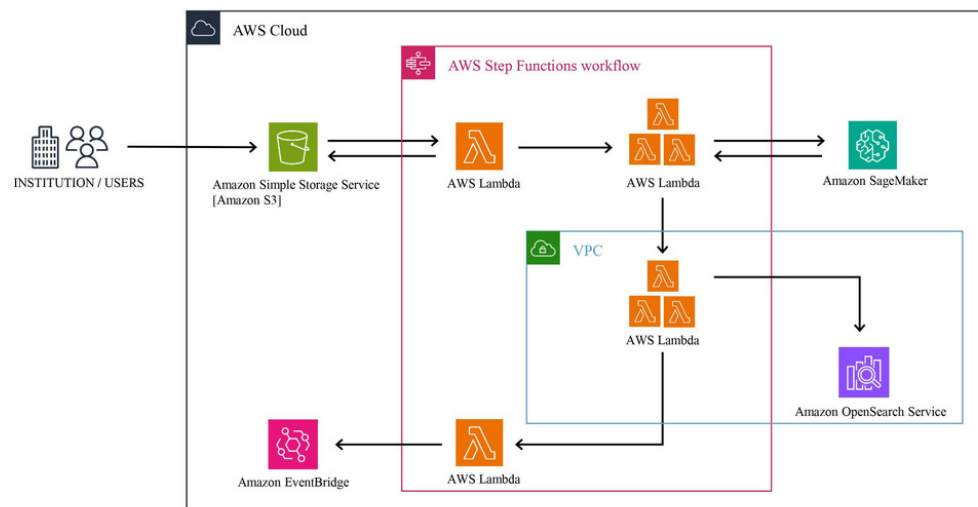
AWS Cloud

AWS Step Functions workflow

INSTITUTION / USERS

Amazon Simple Storage Service [Amazon S3]

AWS Lambda

AWS Lambda

Amazon SageMaker

VPC

AWS Lambda

Amazon OpenSearch Service

Amazon EventBridge

AWS Lambda